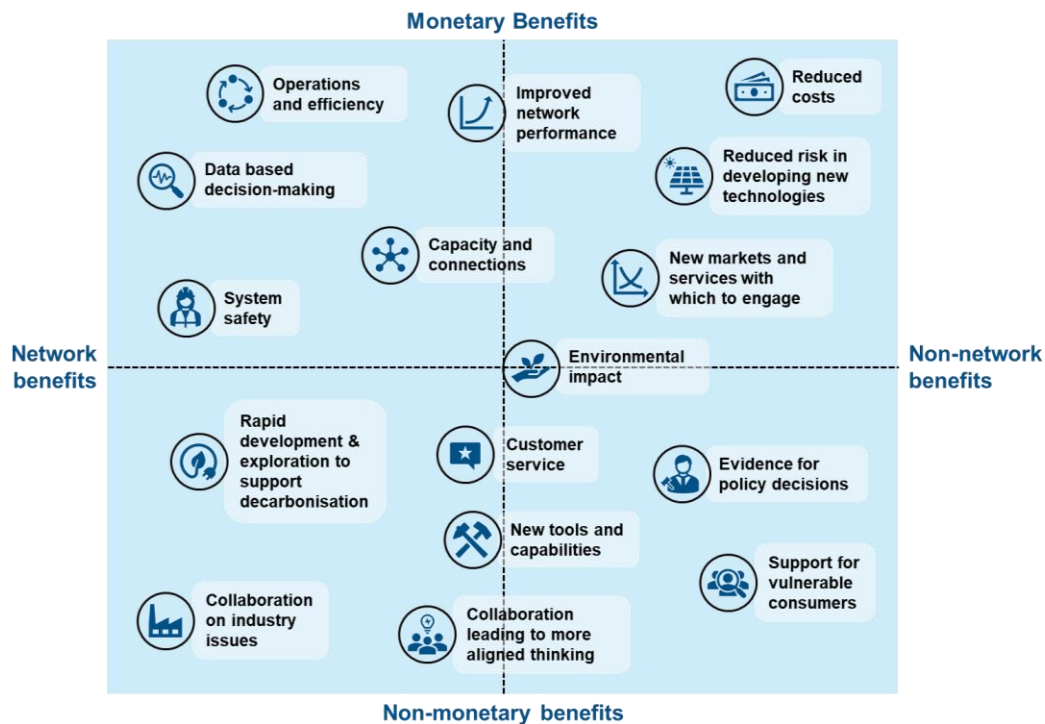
Monetary Benefits

Operations and efficiency

Improved network performance

Reduced costs

Data based decision-making

Reduced risk in developing new technologies

Capacity and connections

New markets and services with which to engage

System safety

Network benefits

Environmental impact

Non-network benefits

Rapid development & exploration to support decarbonisation

Customer service

Evidence for policy decisions

New tools and capabilities

Support for vulnerable consumers

Collaboration on industry issues

Collaboration leading to more aligned thinking

Non-monetary benefits